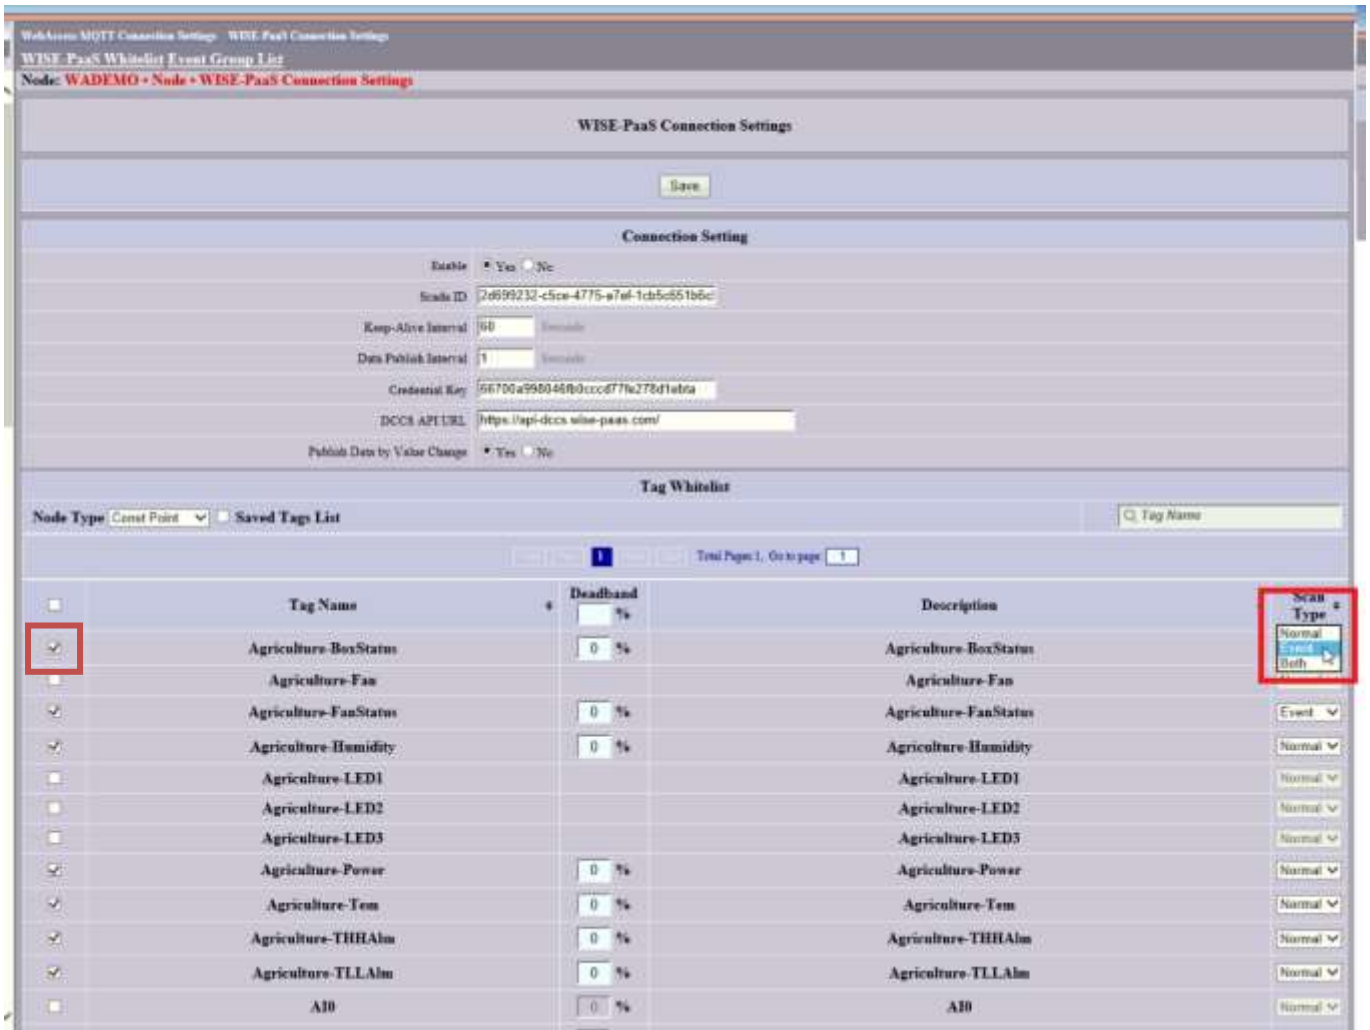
WebAccess MQTT Connection Settings WISE-PaaS Connection Settings
WISE-PaaS Whitelist Event Group List
Node: WADEMO • Node • WISE-PaaS Connection Settings

WISE-PaaS Connection Settings

Save

Connection Setting

Enable Yes No
Scada ID 2d699232-c5ce-4775-a7ef-1cb5c651b6c
Keep-Alive Interval 60 Seconds
Data Publish Interval 1 Seconds
Credential Key 66700a998046fb0cccd77fe278d1ebta
DCCS API URL https://api-dccs.wise-paas.com/
Publish Data by Value Change Yes No

Tag Whitelist

Node Type Const Point Saved Tags List Tag Name

1 Total Pages 1, Go to page 1

| | Tag Name | Deadband % | Description | Scan Type |
|---|---|---|---|---|
| | | | | Normal Event Both |
| ☑ | Agriculture-BoxStatus | 0 % | Agriculture-BoxStatus | |
| ☐ | Agriculture-Fan | | Agriculture-Fan | |
| ☑ | Agriculture-FanStatus | 0 % | Agriculture-FanStatus | Event |
| ☑ | Agriculture-Humidity | 0 % | Agriculture-Humidity | Normal |
| ☐ | Agriculture-LED1 | | Agriculture-LED1 | Normal |
| ☐ | Agriculture-LED2 | | Agriculture-LED2 | Normal |
| ☐ | Agriculture-LED3 | | Agriculture-LED3 | Normal |
| ☑ | Agriculture-Power | 0 % | Agriculture-Power | Normal |
| ☑ | Agriculture-Tem | 0 % | Agriculture-Tem | Normal |
| ☑ | Agriculture-THHAlm | 0 % | Agriculture-THHAlm | Normal |
| ☑ | Agriculture-TLLAlm | 0 % | Agriculture-TLLAlm | Normal |
| ☐ | AI0 | 0 % | AI0 | Normal |